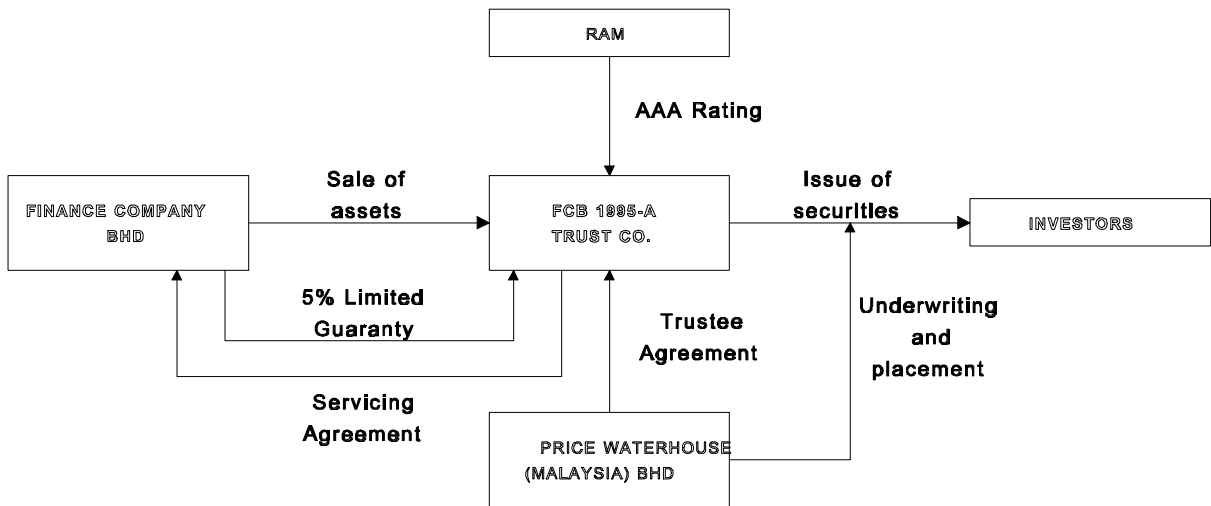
RAM

AAA Rating

FINANCE COMPANY BHD

Sale of assets

FCB 1995-A TRUST CO.

Issue of securities

INVESTORS

5% Limited Guaranty

Trustee Agreement

Underwriting and placement

Servicing Agreement

PRICE WATERHOUSE (MALAYSIA) BHD